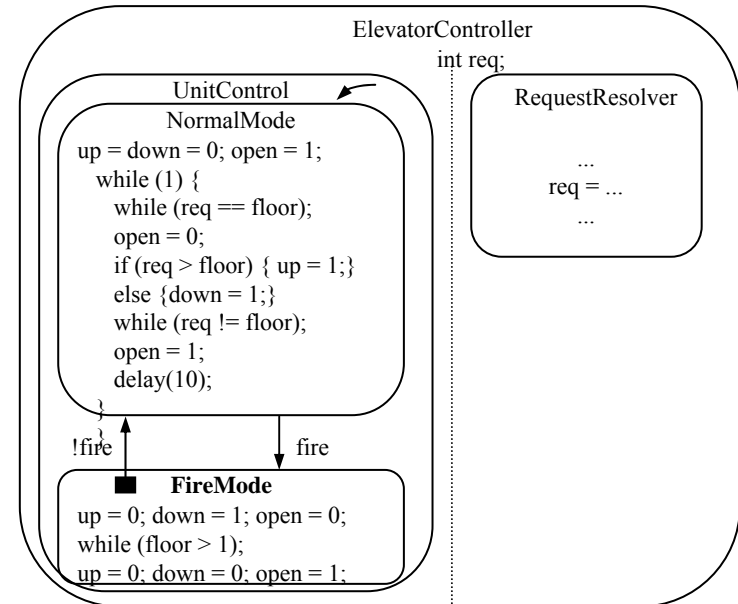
ElevatorController

int req;

UnitControl

NormalMode

up = down = 0; open = 1;
while (1) {
while (req == floor);
open = 0;
if (req > floor) { up = 1;}
else {down = 1;}
while (req != floor);
open = 1;
delay(10);
}
}

!fire

fire

FireMode

up = 0; down = 1; open = 0;
while (floor > 1);
up = 0; down = 0; open = 1;

RequestResolver

...
req = ...
...